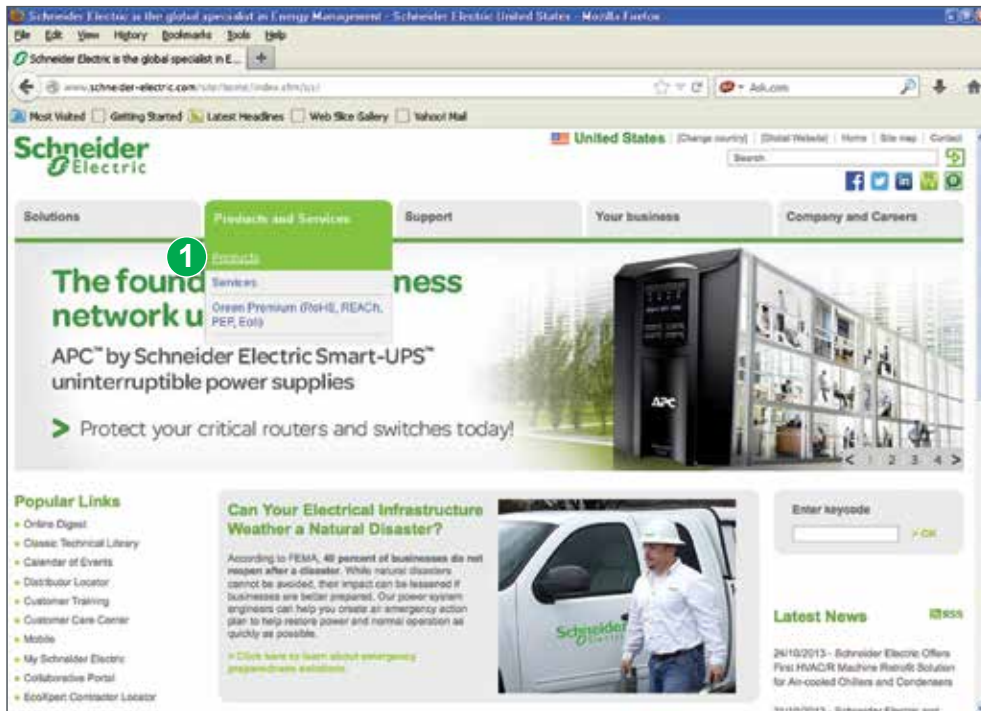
Schneider Electric is the global specialist in Energy Management - Schneider Electric United States - Mozilla Firefox

File Edit View History Bookmarks Tools Help

Schneider Electric is the global specialist in E...

www.schneider-electric.com/site/home/index.cfm/us/

Ask.com

Most Visited Getting Started Latest Headlines Web Slice Gallery Yahoo! Mail

Schneider Electric

United States [Change country] [Global Website] Home Site map Contact

Search

Solutions | Products and Services | Support | Your business | Company and Careers

1

Products

Services

Green Premium (RoHS, REACh, PEP, EoL)

The found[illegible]ness network u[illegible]

APC™ by Schneider Electric Smart-UPS™ uninterruptible power supplies

> Protect your critical routers and switches today!

APC

< 1 2 3 4 >

Popular Links

Online Digest

Classic Technical Library

Calendar of Events

Distributor Locator

Customer Training

Customer Care Center

Mobile

My Schneider Electric

Collaborative Portal

EcoXpert Contractor Locator

Can Your Electrical Infrastructure Weather a Natural Disaster?

According to FEMA, 40 percent of businesses do not reopen after a disaster. While natural disasters cannot be avoided, their impact can be lessened if businesses are better prepared. Our power system engineers can help you create an emergency action plan to help restore power and normal operation as quickly as possible.

> Click here to learn about emergency preparedness solutions.

Schneider Electric

Enter keycode

> OK

Latest News

RSS

24/10/2013 - Schneider Electric Offers First HVAC/R Machine Retrofit Solution for Air-cooled Chillers and Condensers